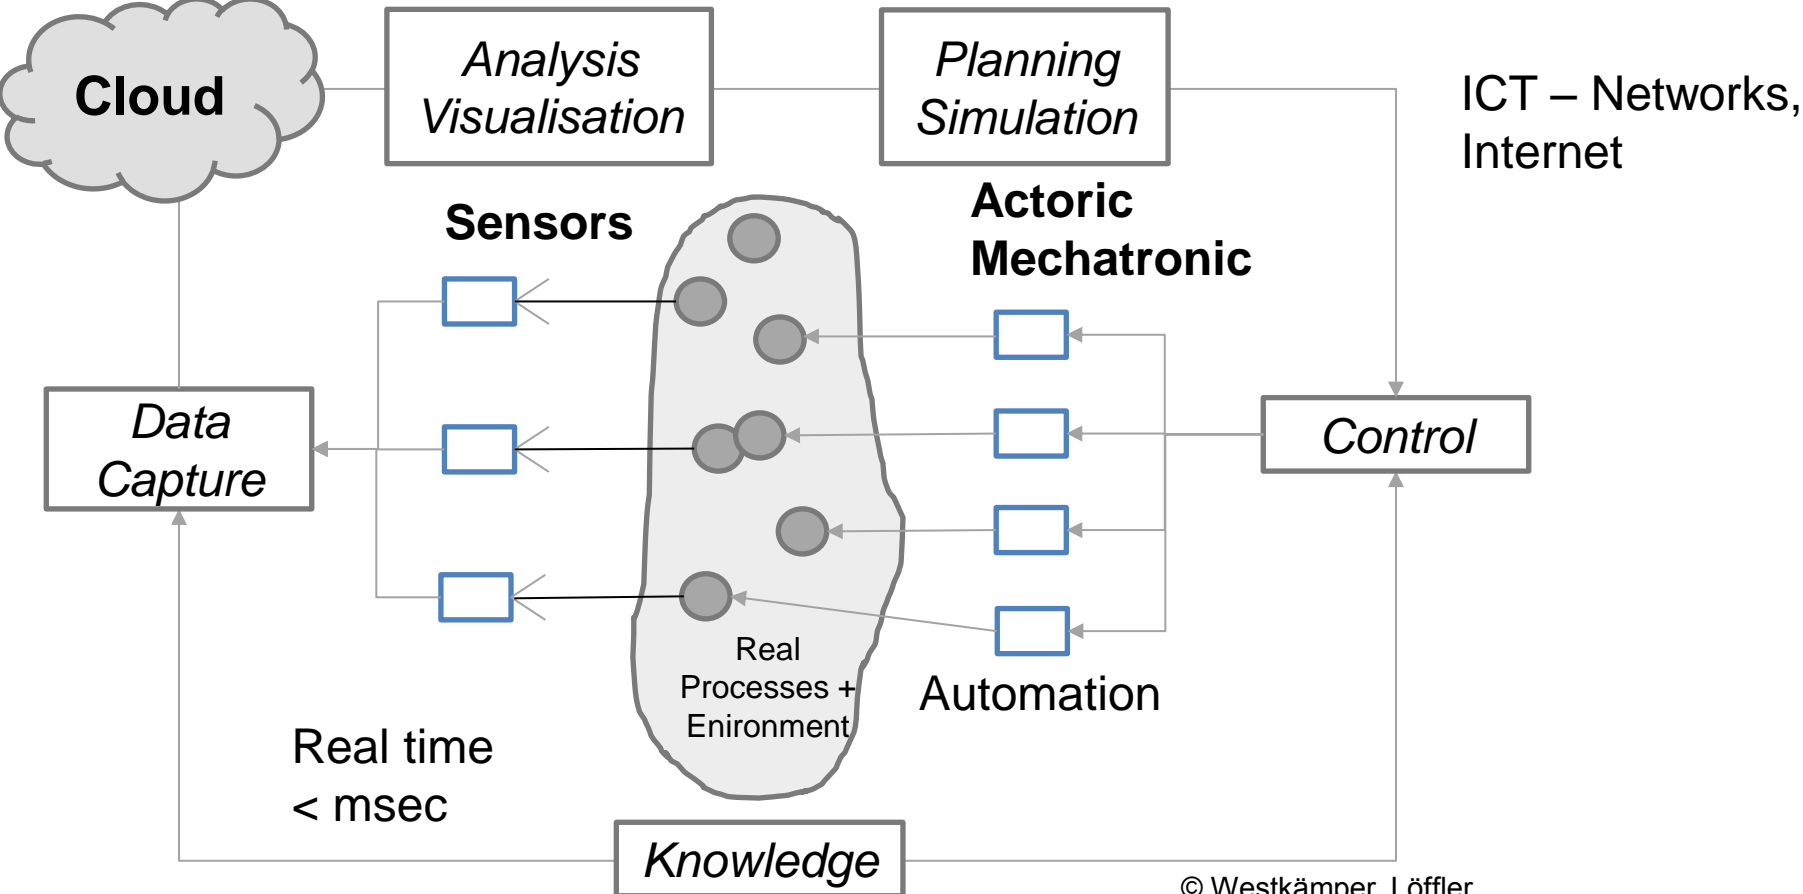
Cloud

Analysis
Visualisation

Planning
Simulation

ICT – Networks,
Internet

Sensors

Actoric
Mechatronic

Data
Capture

Control

Real
Processes +
Enironment

Automation

Real time
< msec

Knowledge

© Westkämper, Löffler